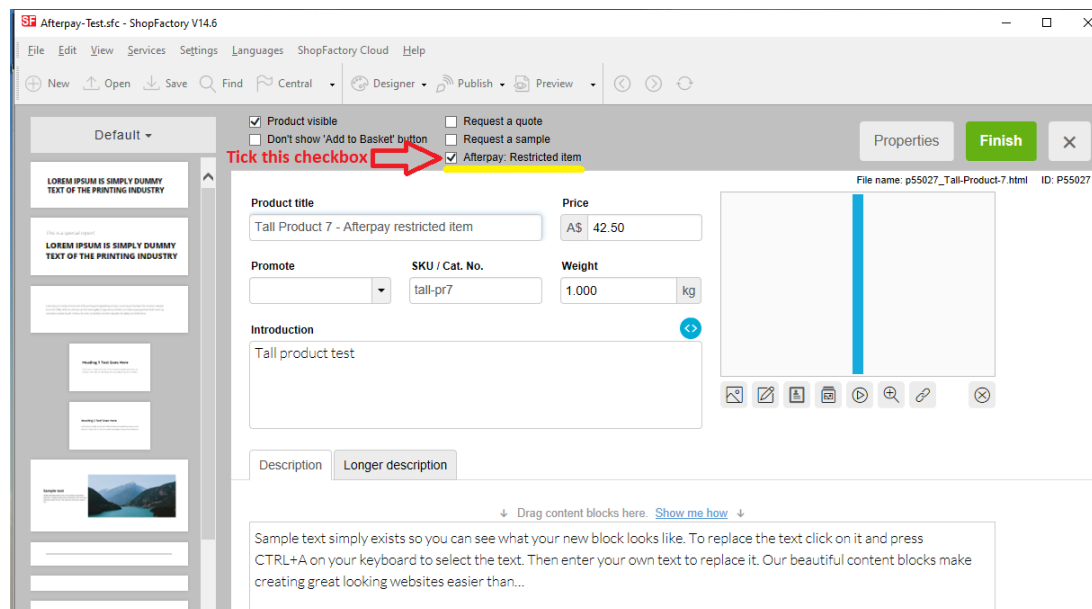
SF Afterpay-Test.sfc - ShopFactory V14.6

File Edit View Services Settings Languages ShopFactory Cloud Help

New Open Save Find Central Designer Publish Preview

Default

LOREM IPSUM IS SIMPLY DUMMY TEXT OF THE PRINTING INDUSTRY

This is a special report
LOREM IPSUM IS SIMPLY DUMMY TEXT OF THE PRINTING INDUSTRY

Heading 7 Text Goes Here

Heading 1 Text Goes Here

Sample text

Product visible
Don't show 'Add to Basket' button
Request a quote
Request a sample
Tick this checkbox
Afterpay: Restricted item

Properties Finish ✕

File name: p55027_Tall-Product-7.html ID: P55027

Product title
Tall Product 7 - Afterpay restricted item

Price
A$ 42.50

Promote

SKU / Cat. No.
tall-pr7

Weight
1.000 kg

Introduction
Tall product test

Description Longer description

Drag content blocks here. Show me how

Sample text simply exists so you can see what your new block looks like. To replace the text click on it and press CTRL+A on your keyboard to select the text. Then enter your own text to replace it. Our beautiful content blocks make creating great looking websites easier than...